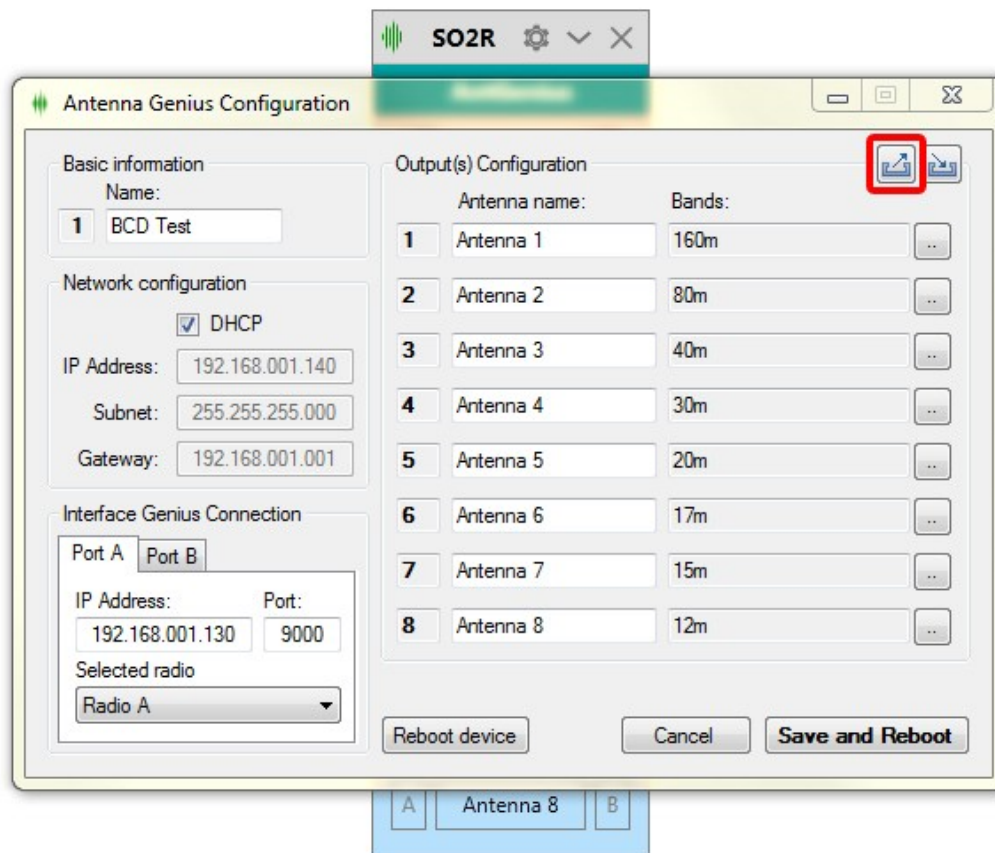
SO2R

Antenna Genius Configuration

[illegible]

Basic information
Name:
1 BCD Test

Network configuration
DHCP
IP Address: 192.168.001.140
Subnet: 255.255.255.000
Gateway: 192.168.001.001

Interface Genius Connection
Port A Port B
IP Address: 192.168.001.130
Port: 9000
Selected radio
Radio A

Output(s) Configuration

| | Antenna name: | Bands: | |
|---|---|---|---|
| 1 | Antenna 1 | 160m | ... |
| 2 | Antenna 2 | 80m | ... |
| 3 | Antenna 3 | 40m | ... |
| 4 | Antenna 4 | 30m | ... |
| 5 | Antenna 5 | 20m | ... |
| 6 | Antenna 6 | 17m | ... |
| 7 | Antenna 7 | 15m | ... |
| 8 | Antenna 8 | 12m | ... |

Reboot device Cancel Save and Reboot

A Antenna 8 B